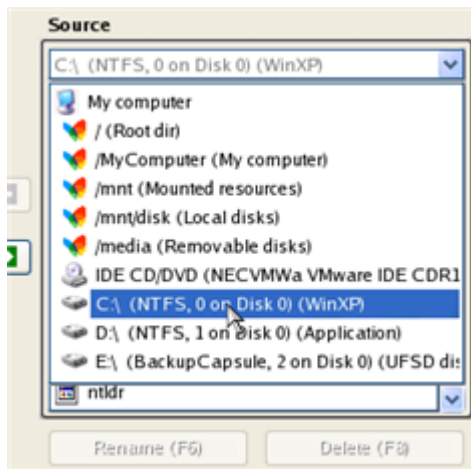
Source

C:\ (NTFS, 0 on Disk 0) (WinXP)

My computer
/ (Root dir)
/MyComputer (My computer)
/mnt (Mounted resources)
/mnt/disk (Local disks)
/media (Removable disks)
IDE CD/DVD (NECVMWa VMware IDE CDR1
C:\ (NTFS, 0 on Disk 0) (WinXP)
D:\ (NTFS, 1 on Disk 0) (Application)
E:\ (BackupCapsule, 2 on Disk 0) (UFSD dis

ntldr

Rename (F6)
Delete (F8)